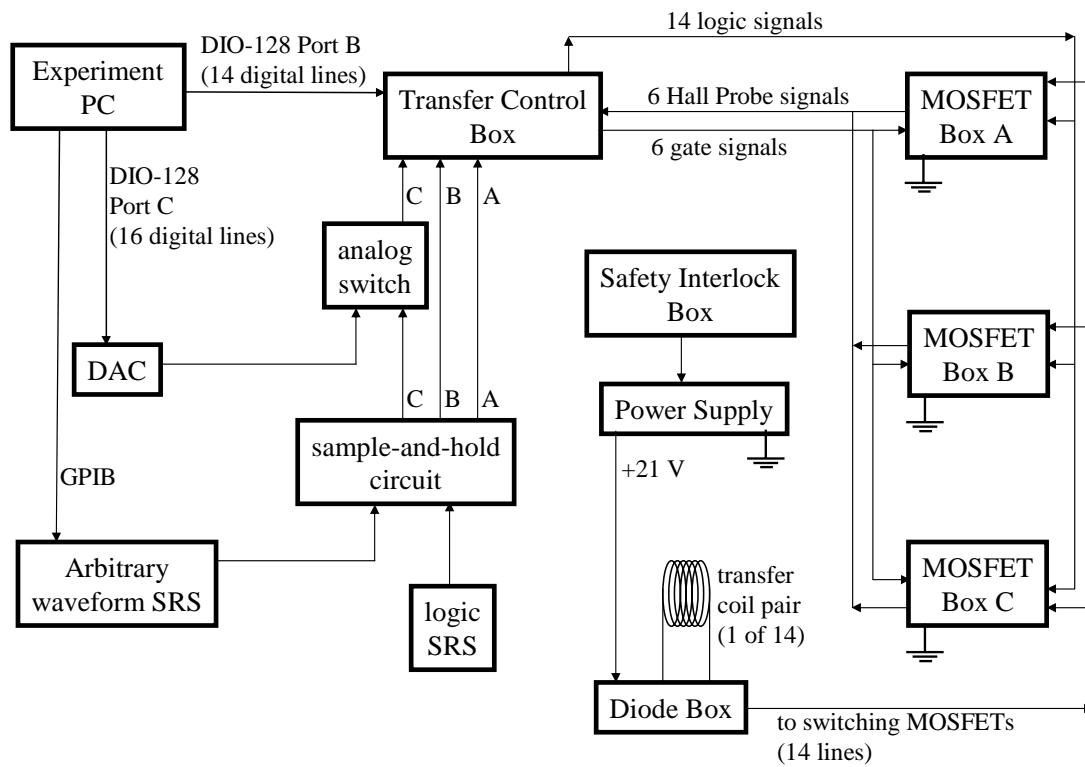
14 logic signals

Experiment PC

DIO-128 Port B (14 digital lines)

Transfer Control Box

6 Hall Probe signals

MOSFET Box A

6 gate signals

DIO-128 Port C (16 digital lines)

C B A

analog switch

Safety Interlock Box

MOSFET Box B

DAC

Power Supply

C B A

sample-and-hold circuit

+21 V

GPIB

MOSFET Box C

Arbitrary waveform SRS

transfer coil pair (1 of 14)

logic SRS

Diode Box

to switching MOSFETs (14 lines)